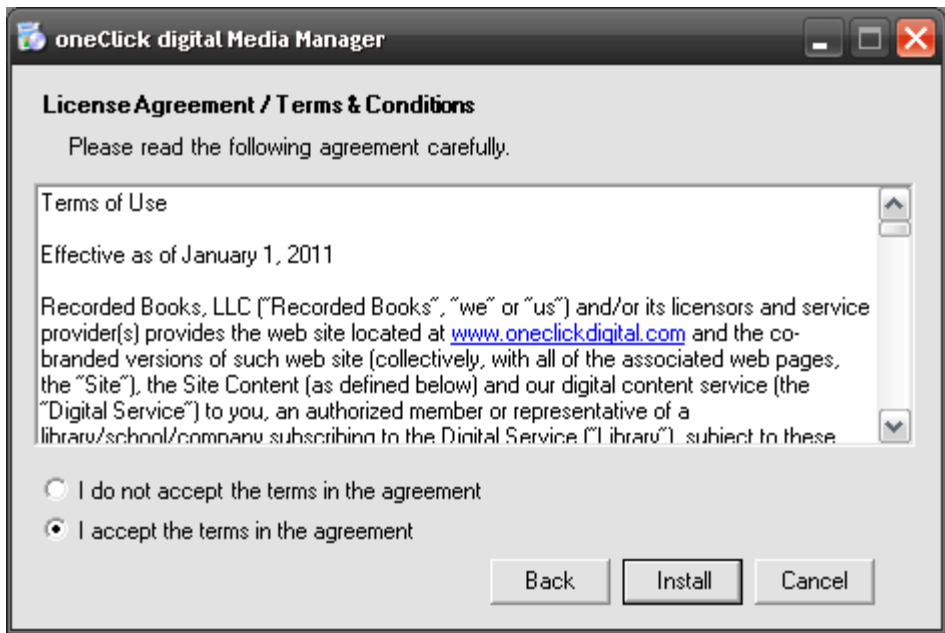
oneClick digital Media Manager

License Agreement / Terms & Conditions

Please read the following agreement carefully.

Terms of Use

Effective as of January 1, 2011

Recorded Books, LLC ("Recorded Books", "we" or "us") and/or its licensors and service provider(s) provides the web site located at www.oneclickdigital.com and the co-branded versions of such web site (collectively, with all of the associated web pages, the "Site"), the Site Content (as defined below) and our digital content service (the "Digital Service") to you, an authorized member or representative of a library/school/company subscribing to the Digital Service ("Library"), subject to these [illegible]

I do not accept the terms in the agreement

I accept the terms in the agreement

Back Install Cancel